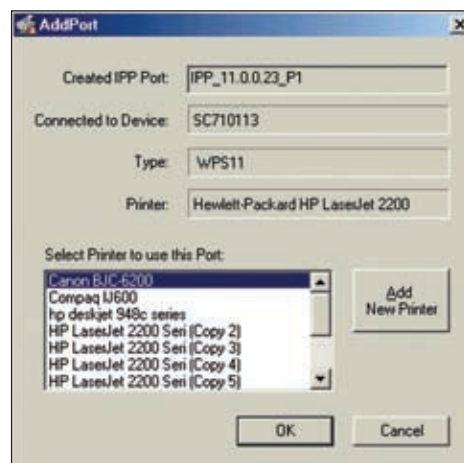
AddPort

X

Created IPP Port: IPP_11.0.0.23_P1

Connected to Device: SC710113

Type: WPS11

Printer: Hewlett-Packard HP LaserJet 2200

Select Printer to use this Port:

Canon BJC-6200
Compaq IJ600
hp deskjet 948c series
HP LaserJet 2200 Seri (Copy 2)
HP LaserJet 2200 Seri (Copy 3)
HP LaserJet 2200 Seri (Copy 4)
HP LaserJet 2200 Seri (Copy 5)

Add New Printer

OK

Cancel